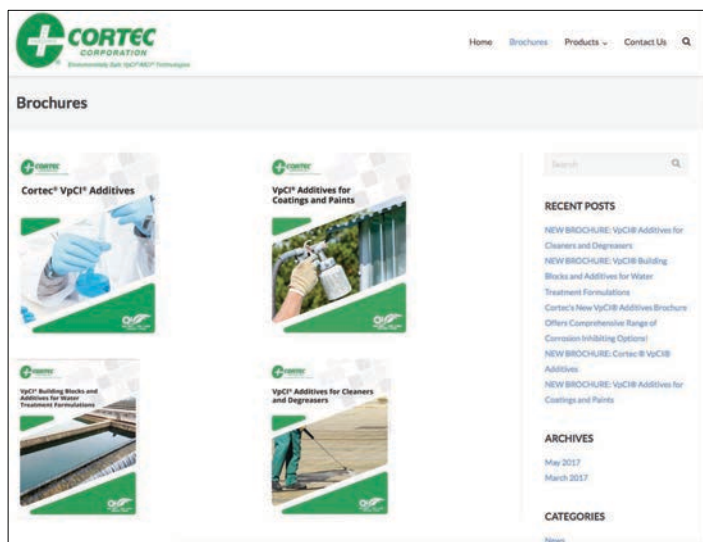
CORTEC CORPORATION
Environmentally Safe VpCI®/MCI® Technologies

Home Brochures Products Contact Us

Brochures

Cortec® VpCI® Additives

VpCI® Additives for Coatings and Paints

VpCI® Building Blocks and Additives for Water Treatment Formulations

VpCI® Additives for Cleaners and Degreasers

Search

RECENT POSTS

NEW BROCHURE: VpCI® Additives for Cleaners and Degreasers

NEW BROCHURE: VpCI® Building Blocks and Additives for Water Treatment Formulations

Cortec's New VpCI® Additives Brochure Offers Comprehensive Range of Corrosion Inhibiting Options!

NEW BROCHURE: Cortec ® VpCI® Additives

NEW BROCHURE: VpCI® Additives for Coatings and Paints

ARCHIVES

May 2017

March 2017

CATEGORIES

News